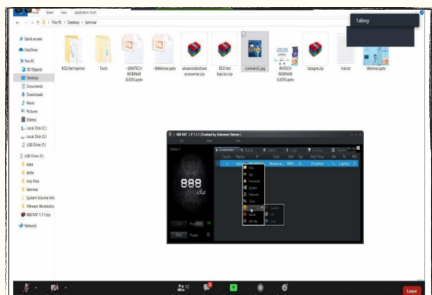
Talking

This PC > Desktop > Seminar

Quick access
OneDrive
This PC
3D Objects
Desktop
Documents
Downloads
Music
Pictures
Videos
Local Disk (C:)
Local Disk (D:)
USB Drive (E:)
USB Drive (E:)
Network

888

Leave